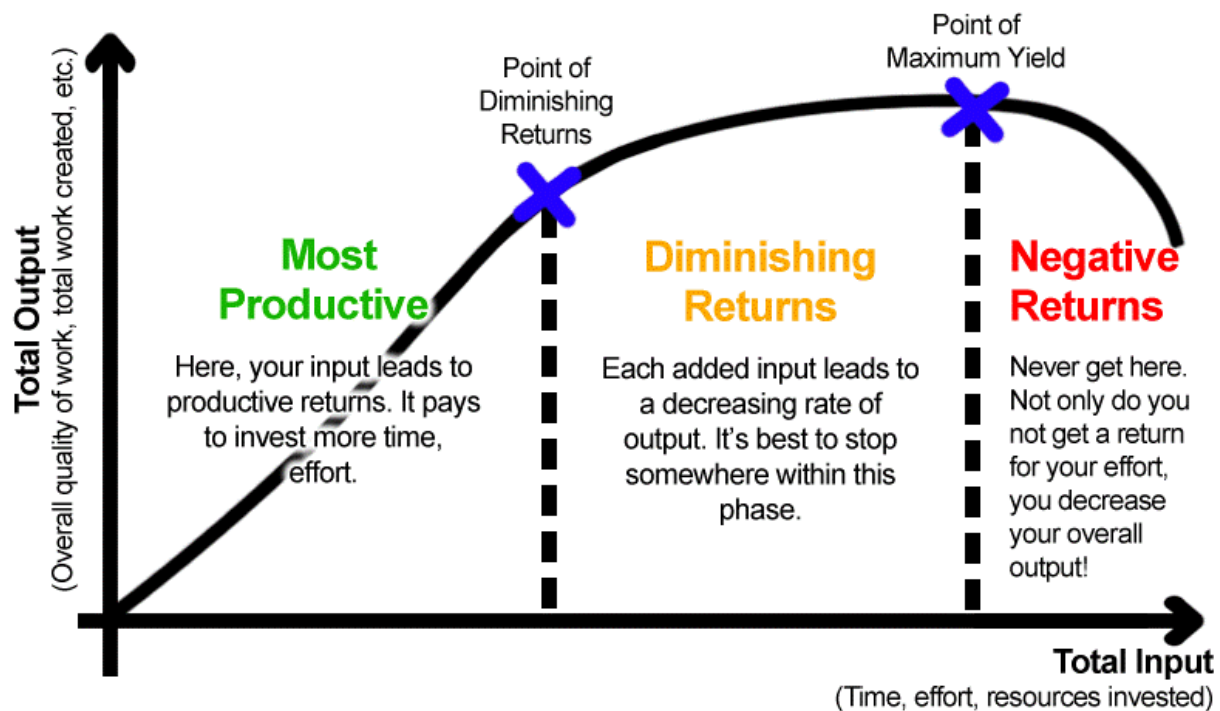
Total Output
(Overall quality of work, total work created, etc.)

Point of Diminishing Returns

Point of Maximum Yield

Most Productive

Here, your input leads to productive returns. It pays to invest more time, effort.

Diminishing Returns

Each added input leads to a decreasing rate of output. It's best to stop somewhere within this phase.

Negative Returns

Never get here. Not only do you not get a return for your effort, you decrease your overall output!

Total Input
(Time, effort, resources invested)